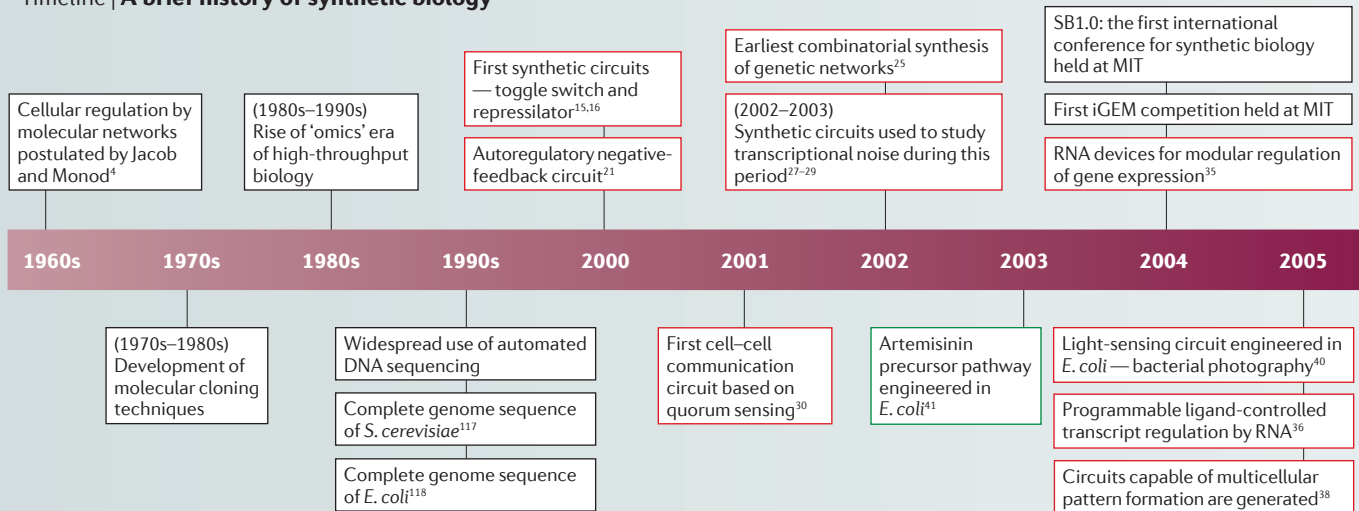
Timeline | A brief history of synthetic biology

1960s 1970s 1980s 1990s 2000 2001 2002 2003 2004 2005

Cellular regulation by molecular networks postulated by Jacob and Monod$^{4}$

(1970s–1980s) Development of molecular cloning techniques

(1980s–1990s) Rise of 'omics' era of high-throughput biology

Widespread use of automated DNA sequencing

Complete genome sequence of S. cerevisiae$^{117}$

Complete genome sequence of E. coli$^{118}$

First synthetic circuits — toggle switch and repressilator$^{15,16}$

Autoregulatory negative-feedback circuit$^{21}$

First cell–cell communication circuit based on quorum sensing$^{30}$

Earliest combinatorial synthesis of genetic networks$^{25}$

(2002–2003) Synthetic circuits used to study transcriptional noise during this period$^{27–29}$

Artemisinin precursor pathway engineered in E. coli$^{41}$

SB1.0: the first international conference for synthetic biology held at MIT

First iGEM competition held at MIT

RNA devices for modular regulation of gene expression$^{35}$

Light-sensing circuit engineered in E. coli — bacterial photography$^{40}$

Programmable ligand-controlled transcript regulation by RNA$^{36}$

Circuits capable of multicellular pattern formation are generated$^{38}$